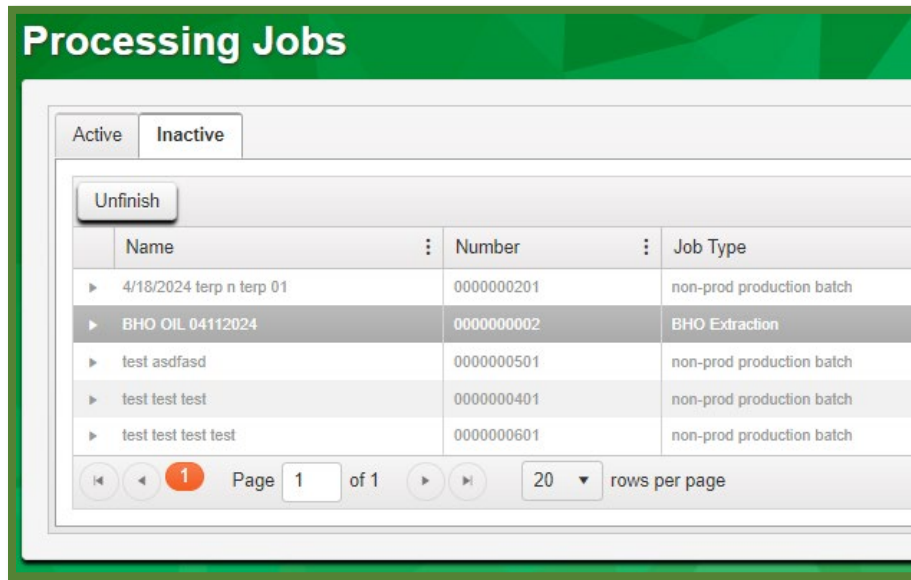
Processing Jobs

Active Inactive

Unfinish

| Name | Number | Job Type |
|---|---|---|
| 4/18/2024 terp n terp 01 | 0000000201 | non-prod production batch |
| BHO OIL 04112024 | 0000000002 | BHO Extraction |
| test asdfasd | 0000000501 | non-prod production batch |
| test test test | 0000000401 | non-prod production batch |
| test test test test | 0000000601 | non-prod production batch |

1 Page 1 of 1 20 rows per page